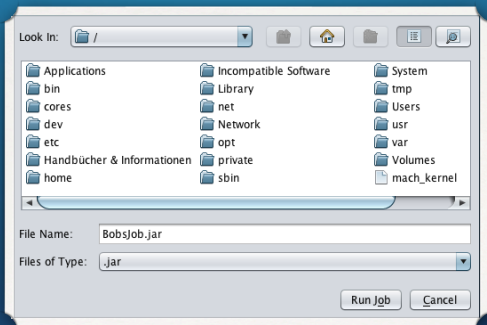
Look In: /

Applications
bin
cores
dev
etc
Handbücher & Informationen
home

Incompatible Software
Library
net
Network
opt
private
sbin

System
tmp
Users
usr
var
Volumes
mach_kernel

File Name: BobsJob.jar

Files of Type: .jar

Run Job
Cancel